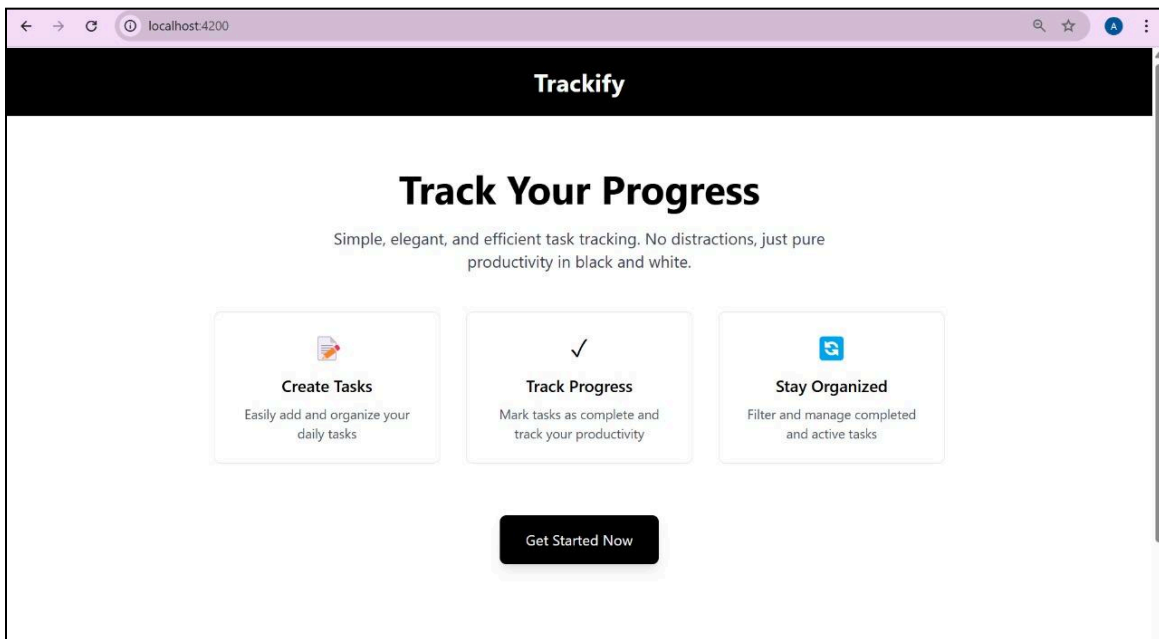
localhost:4200

A

Trackify

Track Your Progress

Simple, elegant, and efficient task tracking. No distractions, just pure productivity in black and white.

Create Tasks
Easily add and organize your daily tasks

✓
Track Progress
Mark tasks as complete and track your productivity

Stay Organized
Filter and manage completed and active tasks

Get Started Now